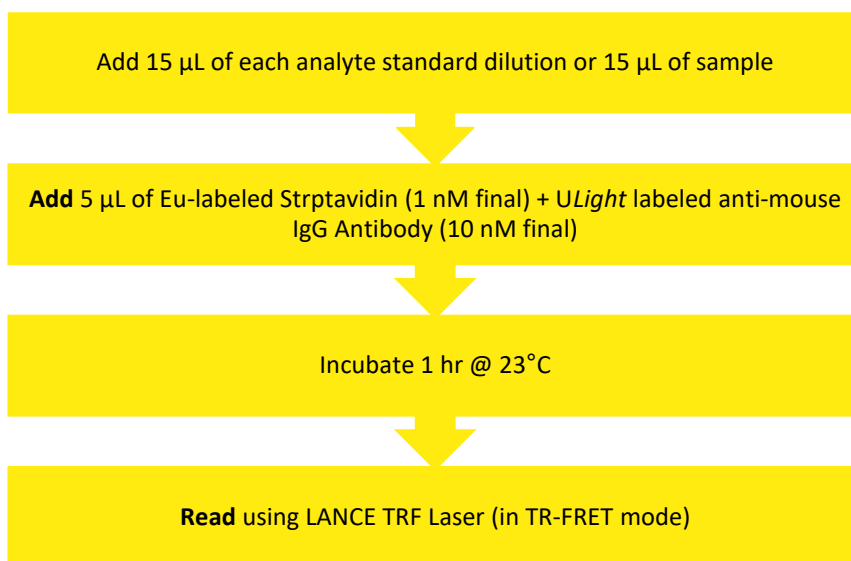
Add 15 µL of each analyte standard dilution or 15 µL of sample

Add 5 µL of Eu-labeled Strptavidin (1 nM final) + ULight labeled anti-mouse IgG Antibody (10 nM final)

Incubate 1 hr @ 23°C

Read using LANCE TRF Laser (in TR-FRET mode)